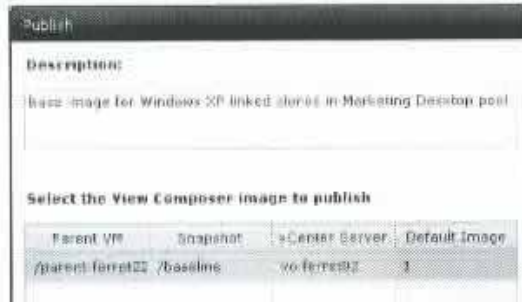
Publish

Description:

base image for Windows XP linked clones in Marketing Desktop pool

Select the View Composer image to publish

| Parent VM | Snapshot | vCenter Server | Default Image |
|---|---|---|---|
| /parent-ferret22 | /baseline | vc-ferret92 | 1 |